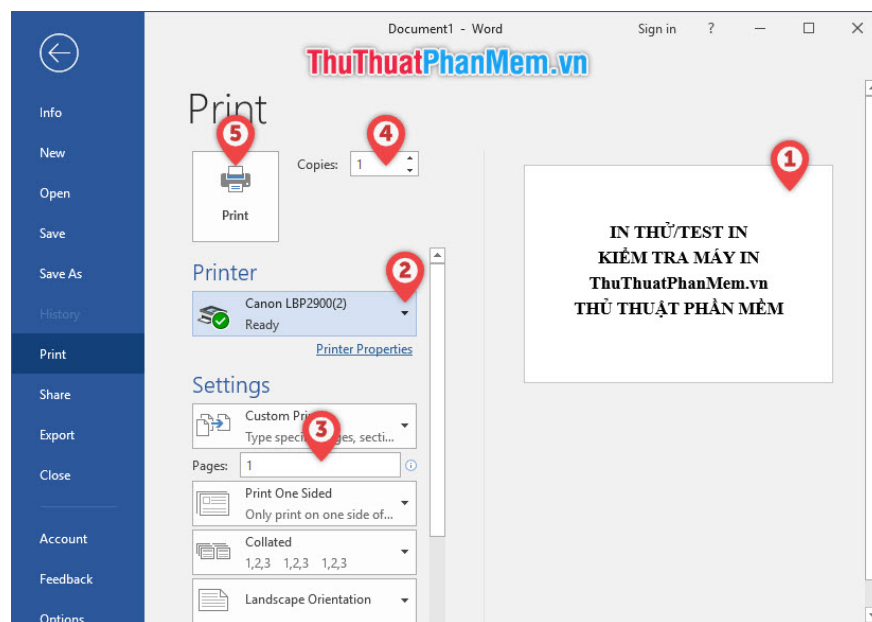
Document1 - Word

Sign in ? 

ThuThuatPhanMem.vn

Info
New
Open
Save
Save As
History
Print
Share
Export
Close
Account
Feedback
Options

Print

5

4

Copies: 1

Print

1

IN THỬ/TEST IN
KIỂM TRA MÁY IN
ThuThuatPhanMem.vn
THỦ THUẬT PHẦN MỀM

Printer

2

Canon LBP2900(2)
Ready

Printer Properties

Settings

Custom Pri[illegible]
Type speci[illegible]ges, secti...

3

Pages: 1

Print One Sided
Only print on one side of...

Collated
1,2,3 1,2,3 1,2,3

Landscape Orientation